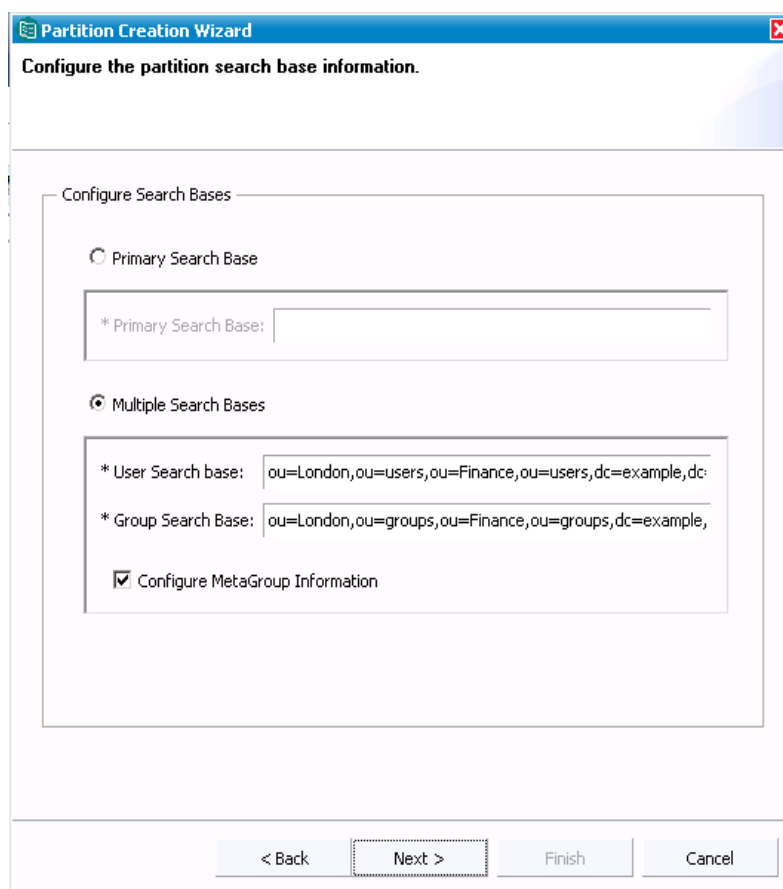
Partition Creation Wizard

Configure the partition search base information.

Configure Search Bases

Primary Search Base

* Primary Search Base:

Multiple Search Bases

* User Search base: ou=London,ou=users,ou=Finance,ou=users,dc=example,dc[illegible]

* Group Search Base: ou=London,ou=groups,ou=Finance,ou=groups,dc=example,

Configure MetaGroup Information

< Back | Next > | Finish | Cancel